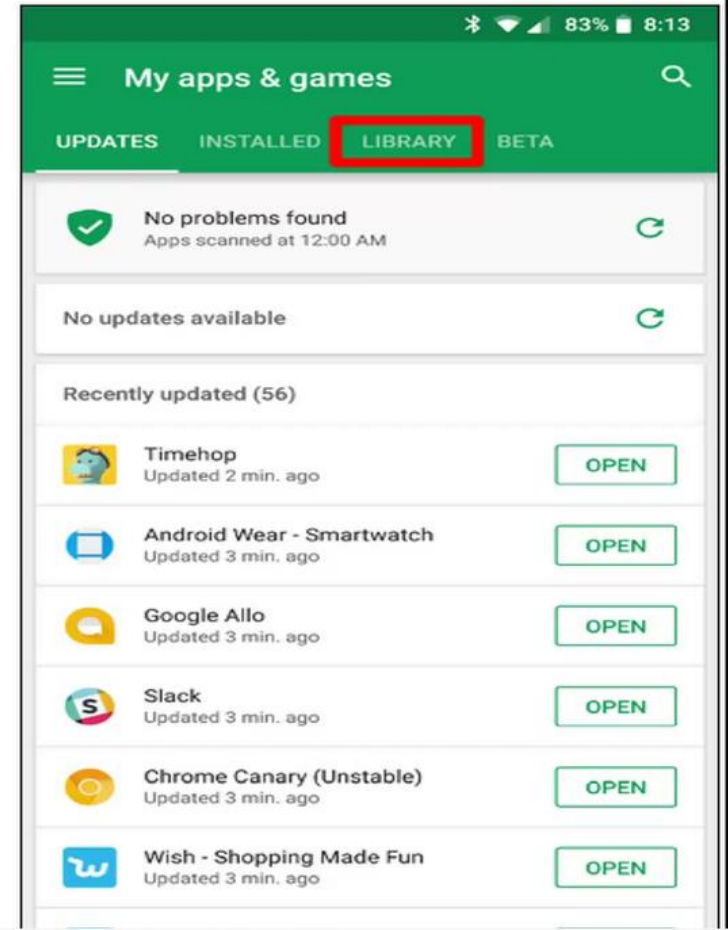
83% 8:13

My apps & games

UPDATES INSTALLED LIBRARY BETA

No problems found
Apps scanned at 12:00 AM

No updates available

Recently updated (56)

Timehop
Updated 2 min. ago
OPEN

Android Wear - Smartwatch
Updated 3 min. ago
OPEN

Google Allo
Updated 3 min. ago
OPEN

Slack
Updated 3 min. ago
OPEN

Chrome Canary (Unstable)
Updated 3 min. ago
OPEN

Wish - Shopping Made Fun
Updated 3 min. ago
OPEN